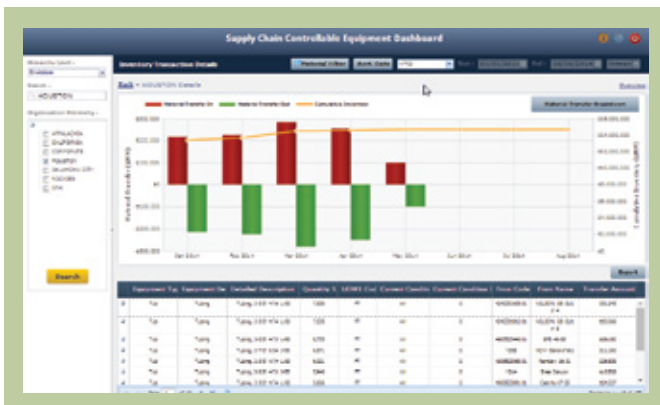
Supply Chain Controllable Equipment Dashboard

Hierarchy Level -
Division

Search -
HOUSTON

Organization Hierarchy -

APPALACHIA
CALIFORNIA
CORPORATE
HOUSTON
OKLAHOMA CITY
ROCKIES
USA

Search

Inventory Transaction Details

Material Filter
Mark Date
YTD

Back > HOUSTON Details

Material Transfer In
Material Transfer Out
Cumulative Inventory

Material Transfer Breakdown

$800,000
$600,000
$400,000
$200,000
$0
-$200,000
-$400,000
-$600,000

Material Transfer Amount ($)

Cumulative Inventory ($)

Jan 2013
Feb 2013
Mar 2013
Apr 2013
May 2013
Jun 2013
Jul 2013
Aug 2013

Export

| | Equipment Typ | Equipment De | Detailed Description | Quantity T | UOM | Current Condit | Current Condition | From Code | From Name | Transfer Amount |
|---|---|---|---|---|---|---|---|---|---|---|
| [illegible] | Tub | Tubing | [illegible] | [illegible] | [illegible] | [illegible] | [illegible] | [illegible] | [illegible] | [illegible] |
| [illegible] | Tub | Tubing | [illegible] | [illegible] | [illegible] | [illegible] | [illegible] | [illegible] | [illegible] | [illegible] |
| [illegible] | Tub | Tubing | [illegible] | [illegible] | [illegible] | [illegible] | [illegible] | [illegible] | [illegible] | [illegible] |
| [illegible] | Tub | Tubing | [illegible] | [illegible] | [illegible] | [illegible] | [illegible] | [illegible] | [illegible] | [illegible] |
| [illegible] | Tub | Tubing | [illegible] | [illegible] | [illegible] | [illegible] | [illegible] | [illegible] | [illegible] | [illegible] |
| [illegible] | Tub | Tubing | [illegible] | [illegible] | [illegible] | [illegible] | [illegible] | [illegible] | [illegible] | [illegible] |
| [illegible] | Tub | Tubing | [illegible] | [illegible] | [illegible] | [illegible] | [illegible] | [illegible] | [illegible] | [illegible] |